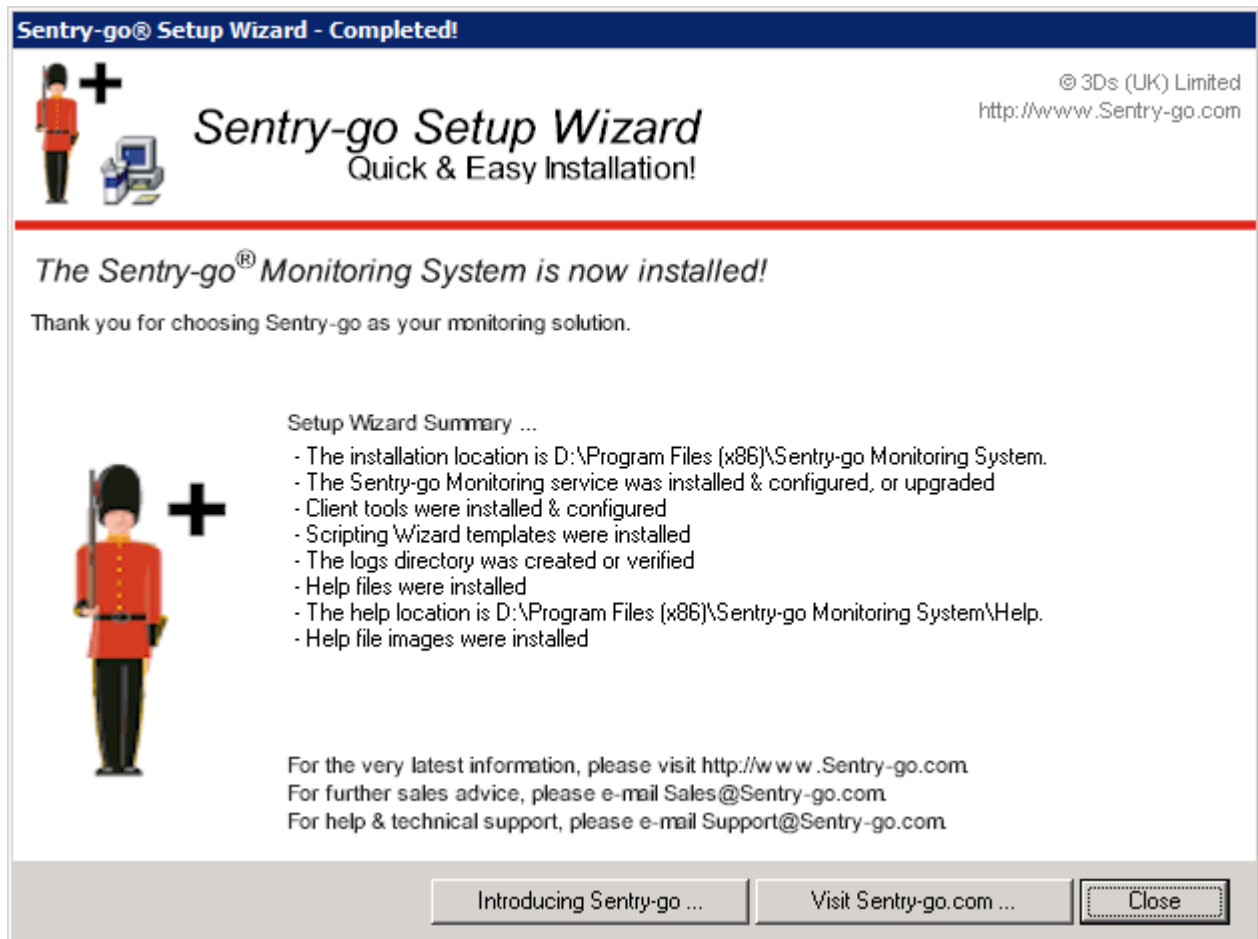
Sentry-go® Setup Wizard - Completed!

© 3Ds (UK) Limited
http://www.Sentry-go.com

Sentry-go Setup Wizard
Quick & Easy Installation!

The Sentry-go® Monitoring System is now installed!

Thank you for choosing Sentry-go as your monitoring solution.

Setup Wizard Summary ...
- The installation location is D:\Program Files (x86)\Sentry-go Monitoring System.
- The Sentry-go Monitoring service was installed & configured, or upgraded
- Client tools were installed & configured
- Scripting Wizard templates were installed
- The logs directory was created or verified
- Help files were installed
- The help location is D:\Program Files (x86)\Sentry-go Monitoring System\Help.
- Help file images were installed

For the very latest information, please visit http://www.Sentry-go.com.
For further sales advice, please e-mail Sales@Sentry-go.com.
For help & technical support, please e-mail Support@Sentry-go.com.

Introducing Sentry-go ...
Visit Sentry-go.com ...
Close